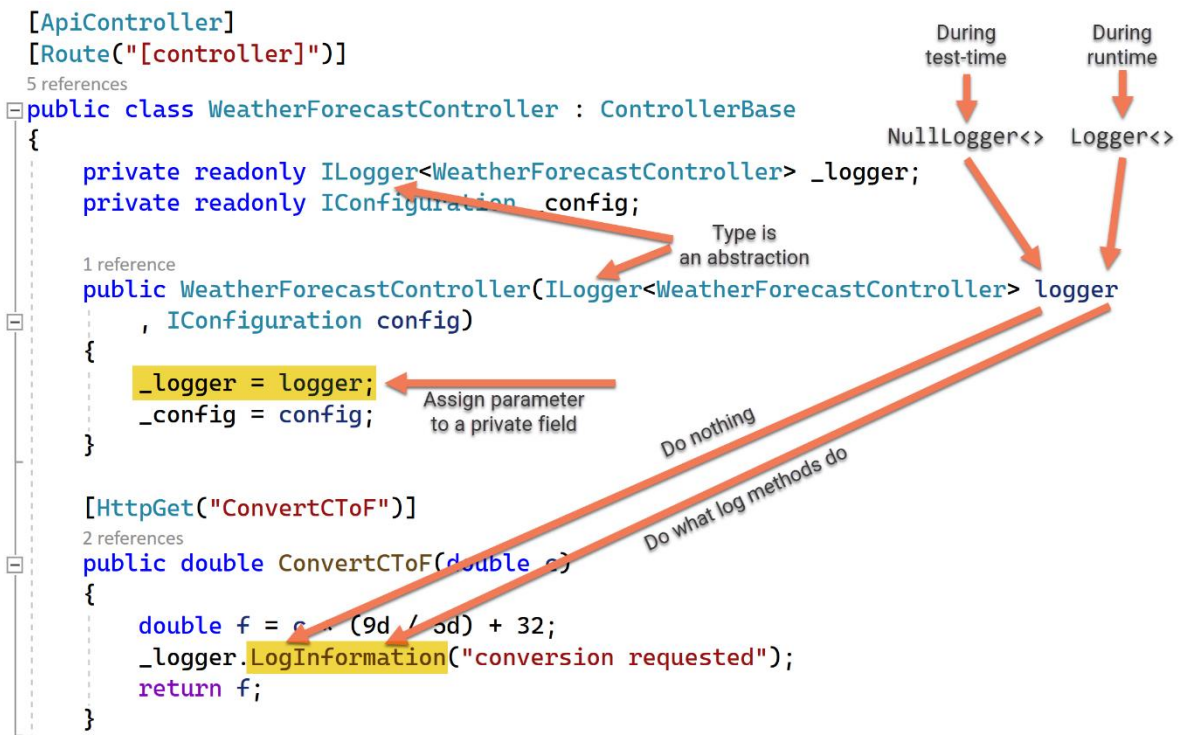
[ApiController]
[Route("[controller]")]
5 references
public class WeatherForecastController : ControllerBase
{
    private readonly ILogger<WeatherForecastController> _logger;
    private readonly IConfiguration _config;

    1 reference
    public WeatherForecastController(ILogger<WeatherForecastController> logger
        , IConfiguration config)
    {
        _logger = logger;
        _config = config;
    }

    [HttpGet("ConvertCToF")]
    2 references
    public double ConvertCToF(double c)
    {
        double f = c * (9d / 5d) + 32;
        _logger.LogInformation("conversion requested");
        return f;
    }

During test-time

During runtime

NullLogger<>

Logger<>

Type is an abstraction

Assign parameter to a private field

Do nothing

Do what log methods do